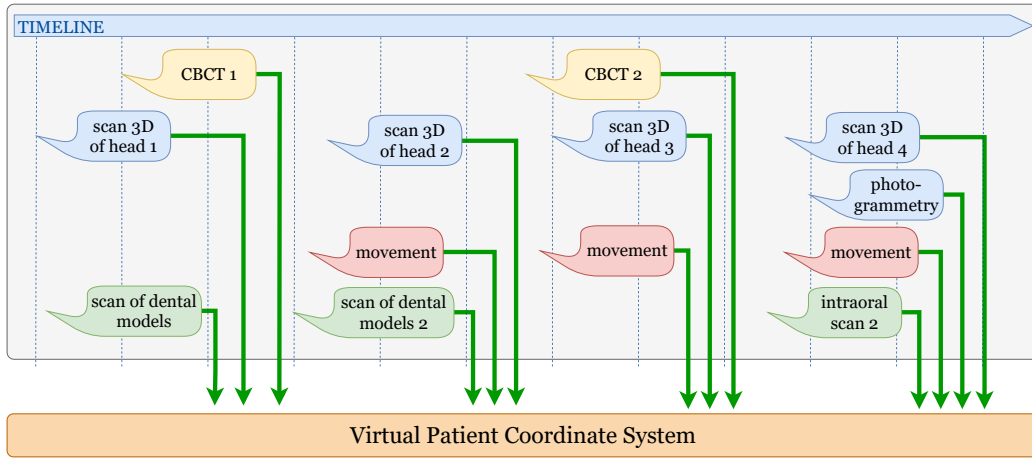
TIMELINE

CBCT 1

scan 3D of head 1

scan of dental models

scan 3D of head 2

movement

scan of dental models 2

CBCT 2

scan 3D of head 3

movement

scan 3D of head 4

photogrammetry

movement

intraoral scan 2

Virtual Patient Coordinate System